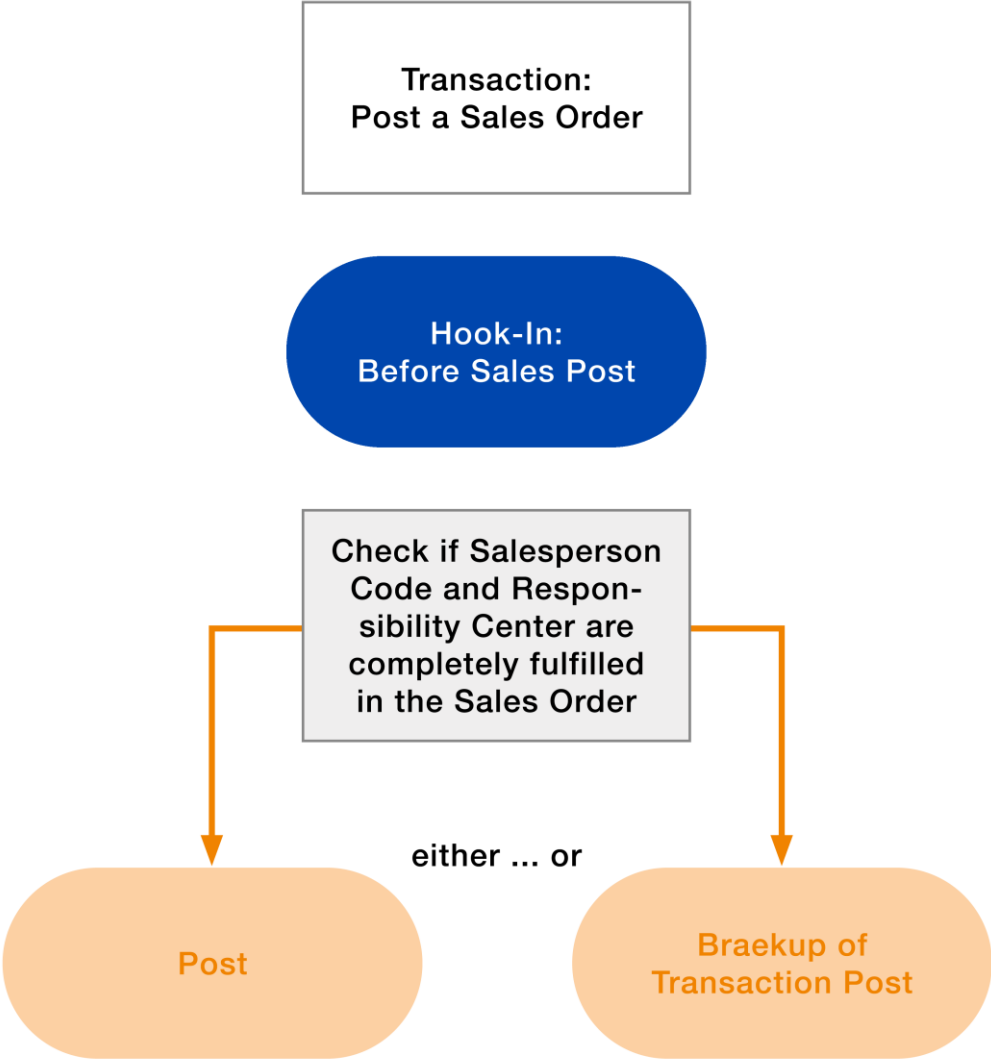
Transaction:
Post a Sales Order

Hook-In:
Before Sales Post

Check if Salesperson Code and Responsibility Center are completely fulfilled in the Sales Order

either ... or

Post

Braekup of Transaction Post